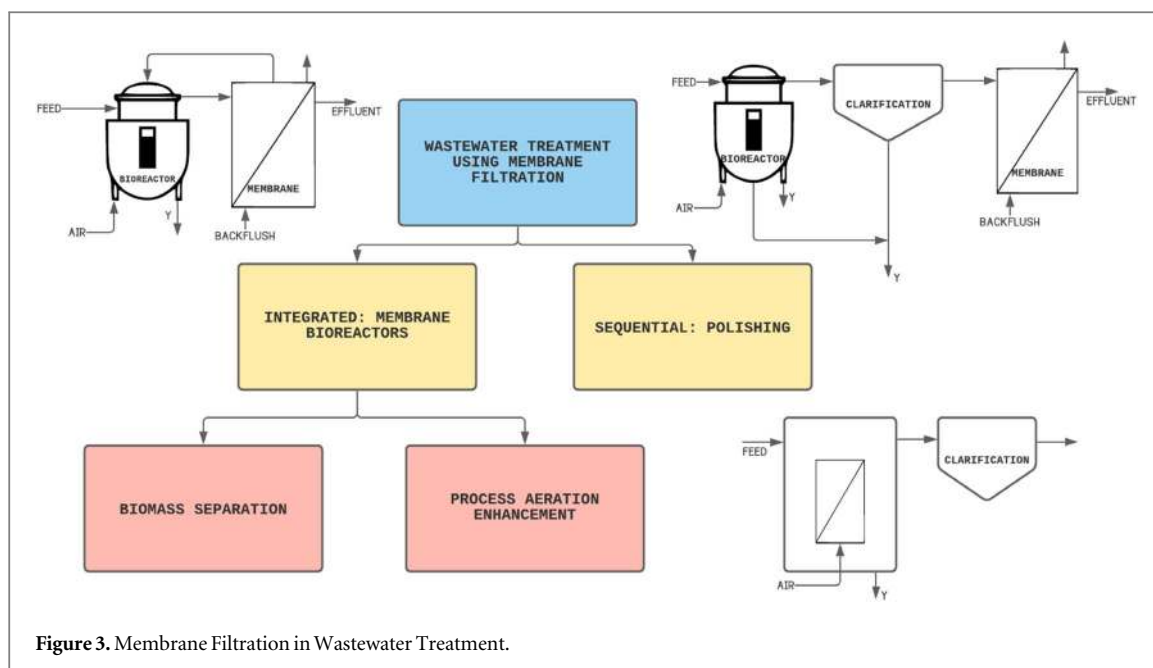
FEED

BIOREACTOR

AIR

Y

MEMBRANE

BACKFLUSH

EFFLUENT

WASTEWATER TREATMENT USING MEMBRANE FILTRATION

FEED

BIOREACTOR

AIR

Y

CLARIFICATION

Y

MEMBRANE

BACKFLUSH

EFFLUENT

INTEGRATED: MEMBRANE BIOREACTORS

SEQUENTIAL: POLISHING

BIOMASS SEPARATION

PROCESS AERATION ENHANCEMENT

FEED

AIR

Y

CLARIFICATION

**Figure 3.** Membrane Filtration in Wastewater Treatment.